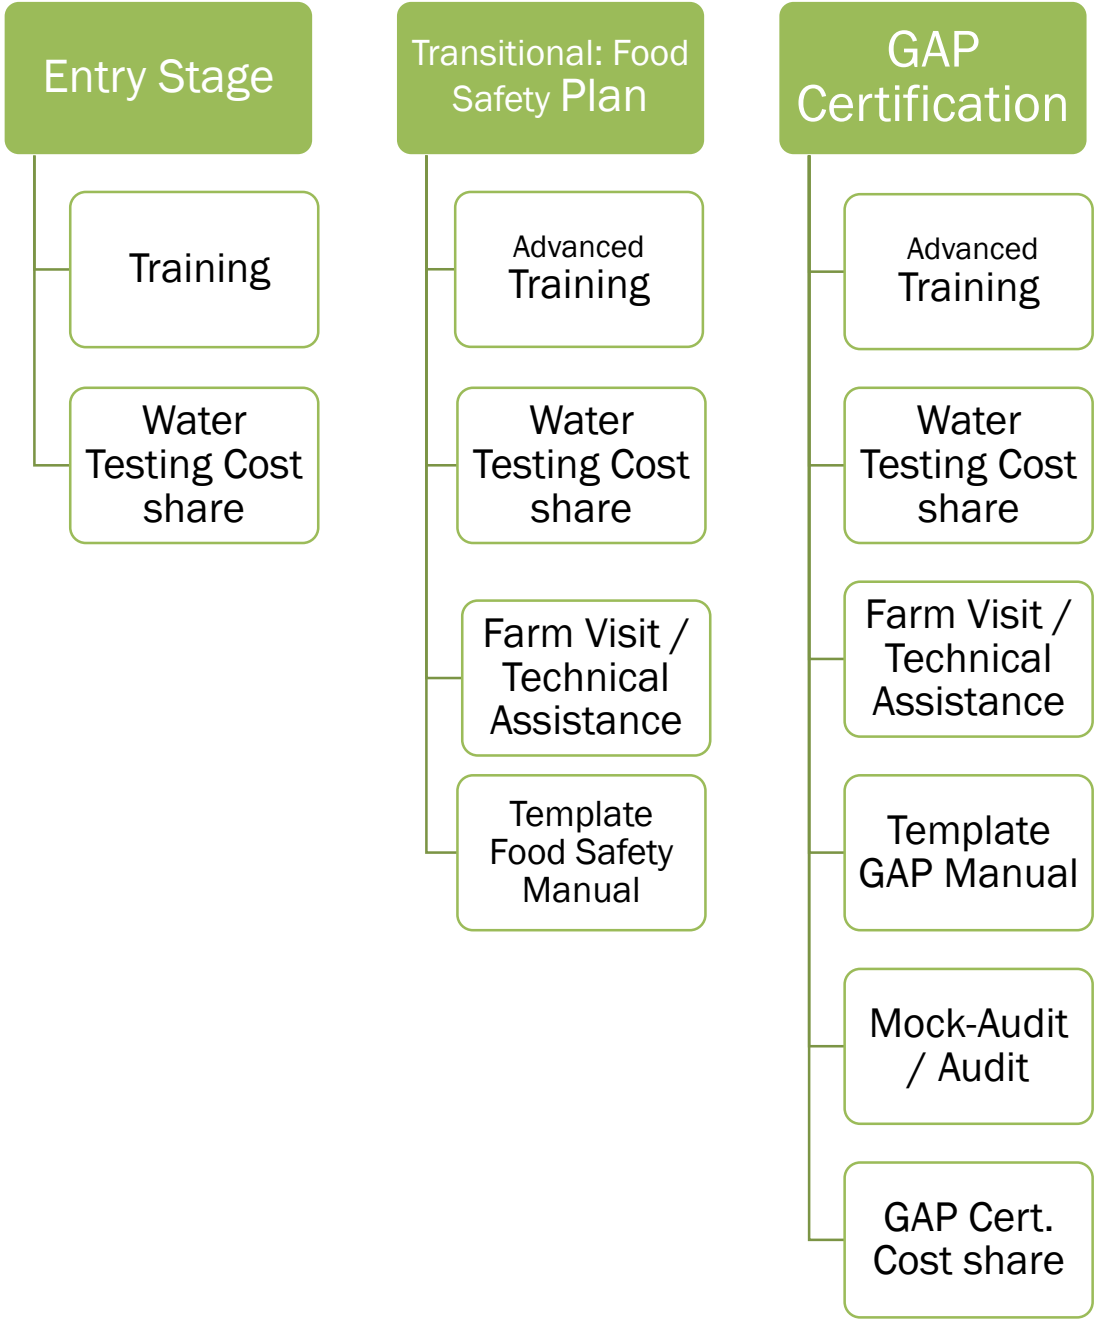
Entry Stage

Training

Water Testing Cost share

Transitional: Food Safety Plan

Advanced Training

Water Testing Cost share

Farm Visit / Technical Assistance

Template Food Safety Manual

GAP Certification

Advanced Training

Water Testing Cost share

Farm Visit / Technical Assistance

Template GAP Manual

Mock-Audit / Audit

GAP Cert. Cost share